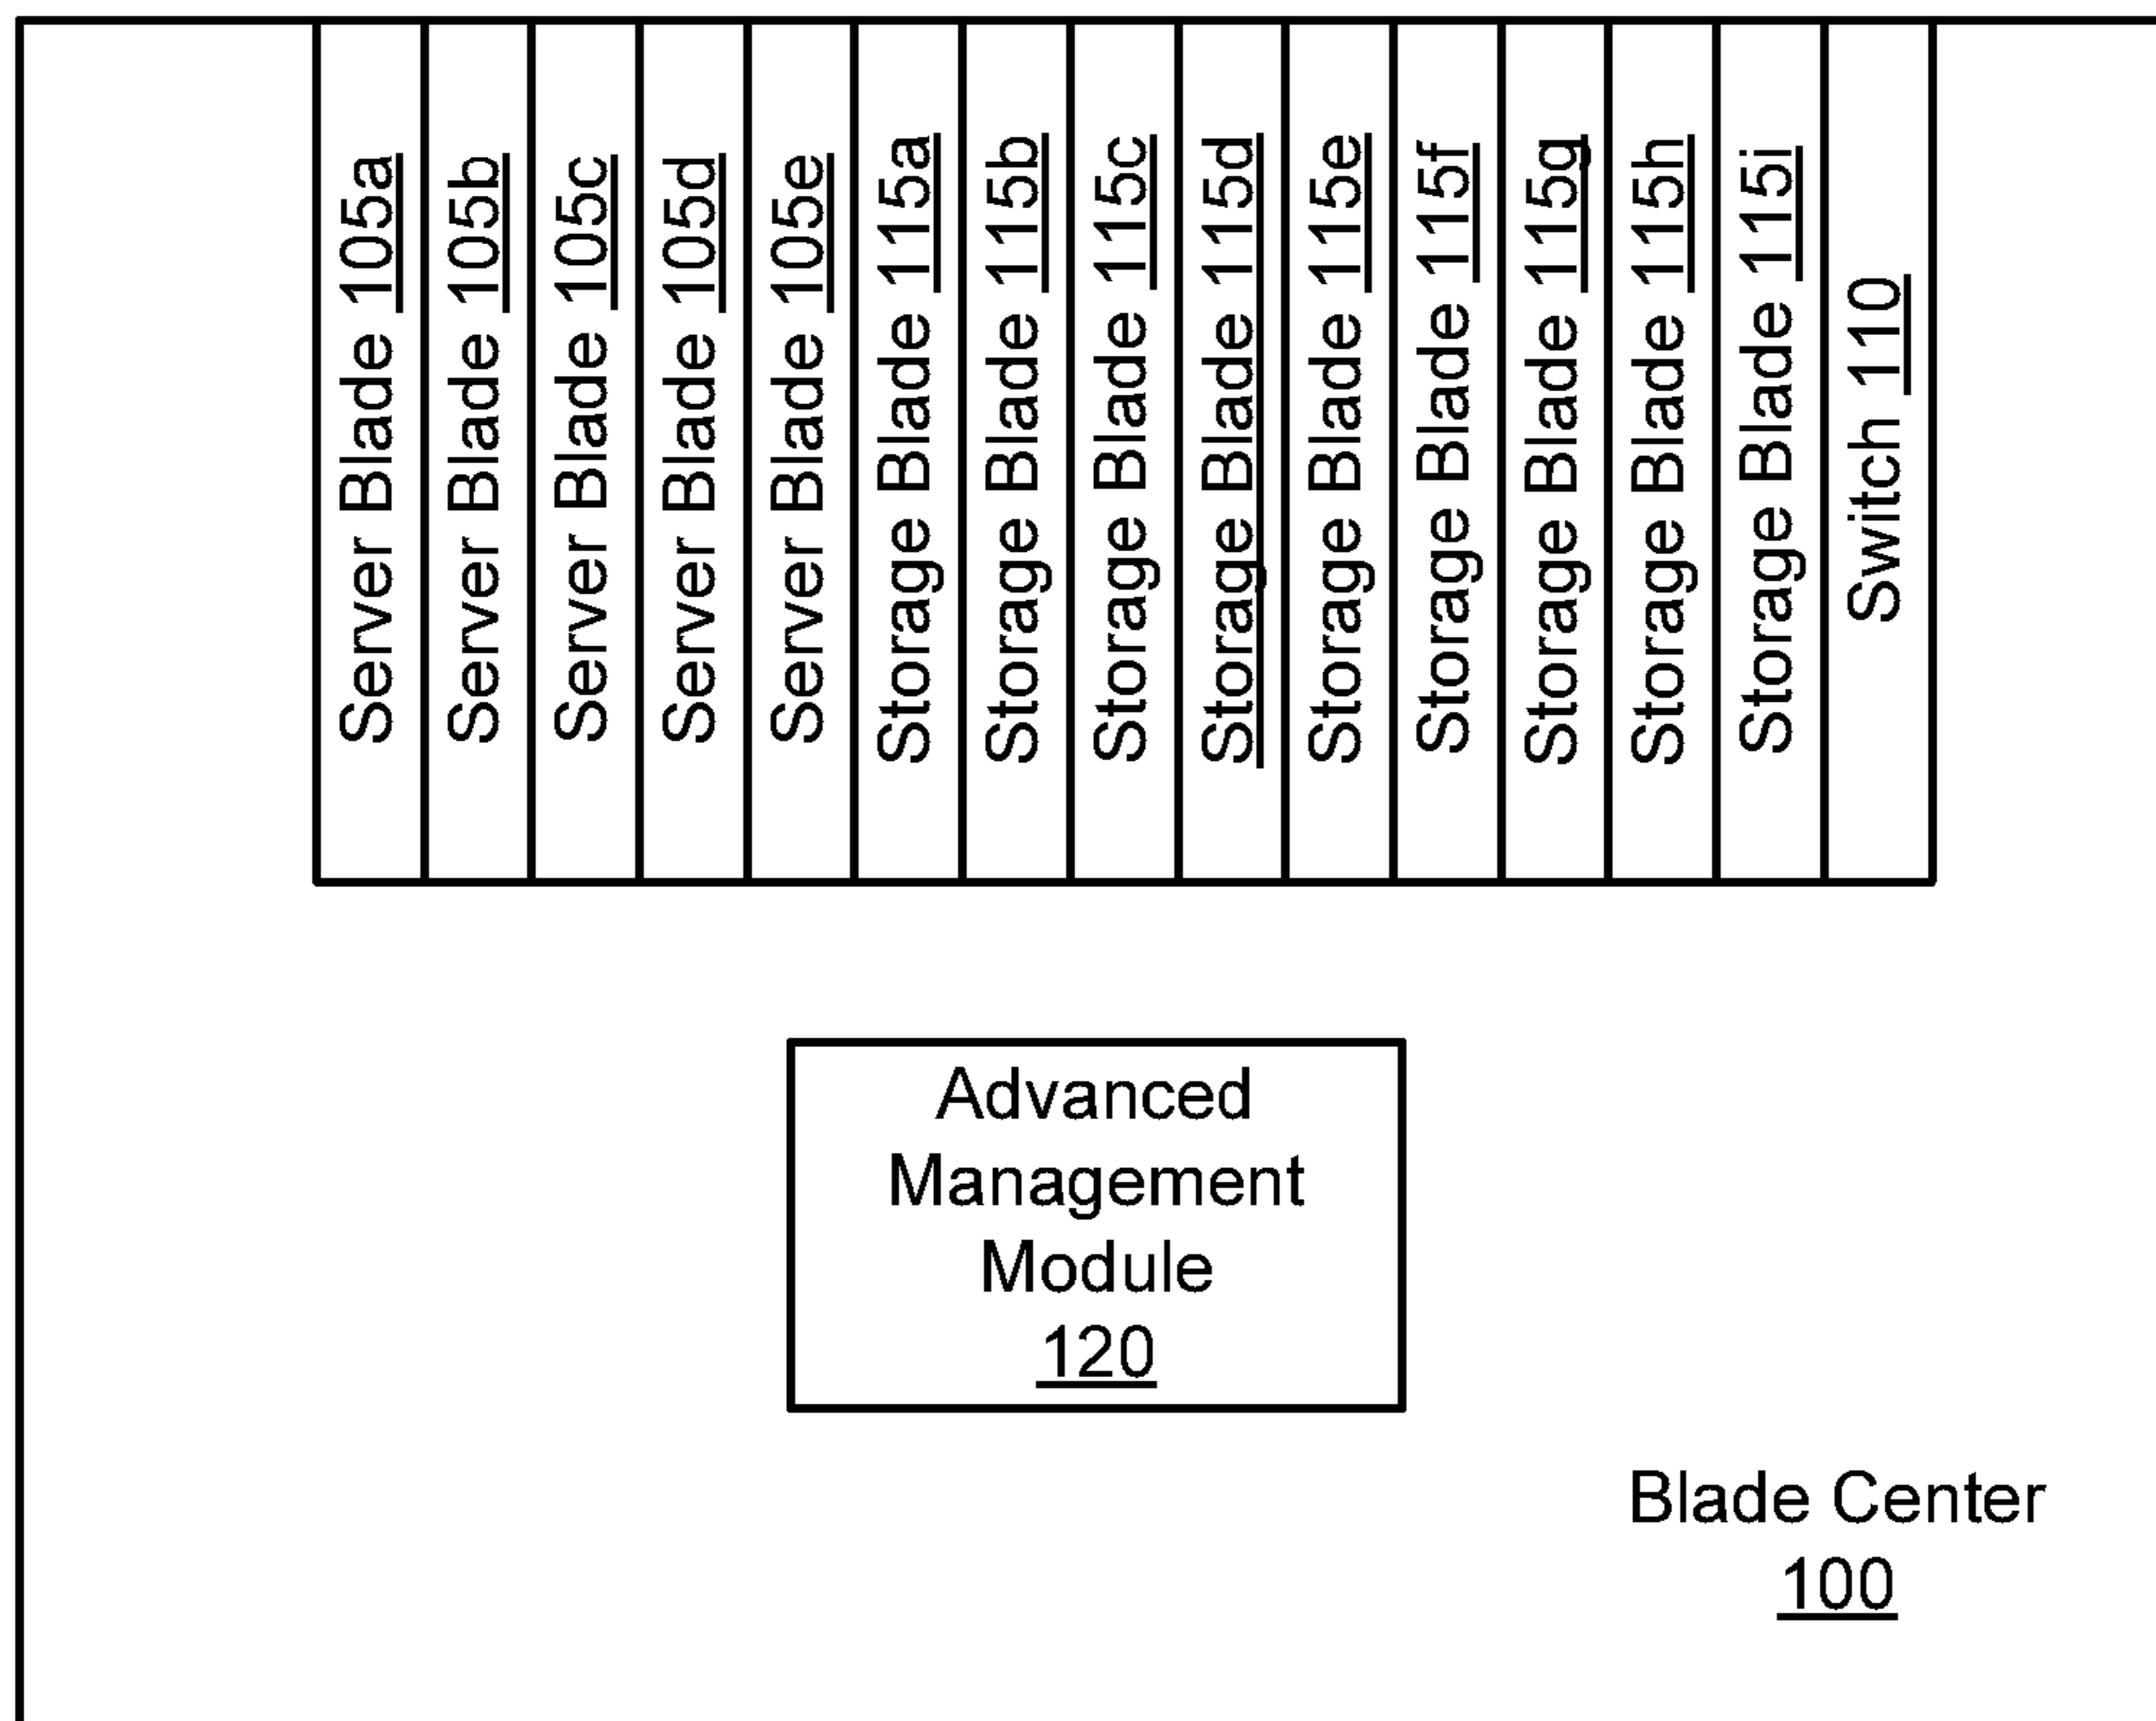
Server Blade 105a
Server Blade 105b
Server Blade 105c
Server Blade 105d
Server Blade 105e
Storage Blade 115a
Storage Blade 115b
Storage Blade 115c
Storage Blade 115d
Storage Blade 115e
Storage Blade 115f
Storage Blade 115g
Storage Blade 115h
Storage Blade 115i
Switch 110

Advanced Management Module 120

Blade Center 100